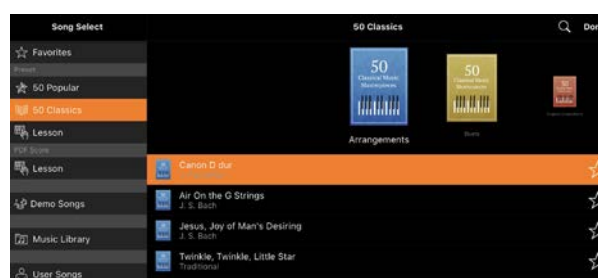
Song Select

Favorites

Preset

50 Popular

50 Classics

Lesson

PDF Score

Lesson

Demo Songs

Music Library

User Songs

50 Classics

Don

50
Classical Music Masterpieces

Arrangements

50
Classical Music Masterpieces

Scores

Canon D dur
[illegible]

Air On the G Strings
J. S. Bach

Jesus, Joy of Man's Desiring
J. S. Bach

Twinkle, Twinkle, Little Star
Traditional